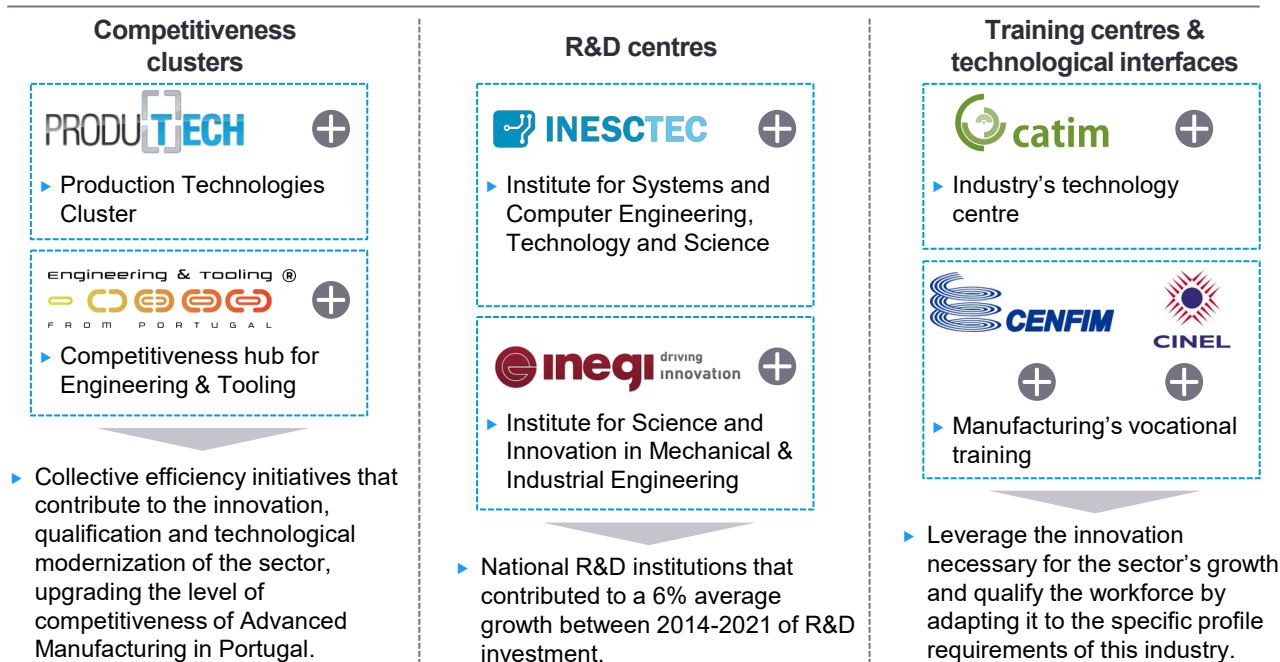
Competitiveness clusters

PRODUTECH

Production Technologies Cluster

engineering & tooling ®
FROM PORTUGAL

Competitiveness hub for Engineering & Tooling

Collective efficiency initiatives that contribute to the innovation, qualification and technological modernization of the sector, upgrading the level of competitiveness of Advanced Manufacturing in Portugal.

R&D centres

INESCTEC

Institute for Systems and Computer Engineering, Technology and Science

inegi driving innovation

Institute for Science and Innovation in Mechanical & Industrial Engineering

National R&D institutions that contributed to a 6% average growth between 2014-2021 of R&D investment.

Training centres & technological interfaces

catim

Industry's technology centre

CENFIM

CINEL

Manufacturing's vocational training

Leverage the innovation necessary for the sector's growth and qualify the workforce by adapting it to the specific profile requirements of this industry.